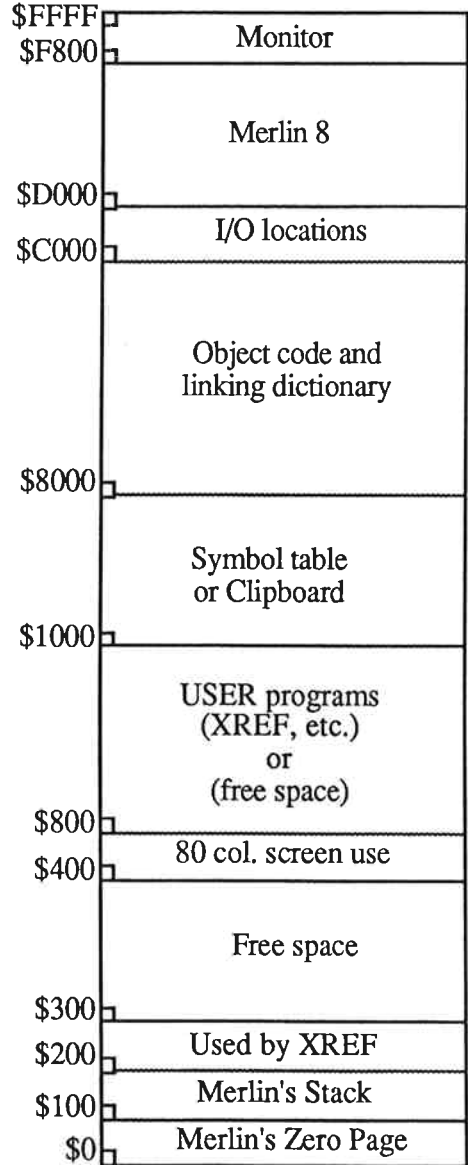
$FFFF
Monitor
$F800
Merlin 8
$D000
I/O locations
$C000
Object code and linking dictionary
$8000
Symbol table or Clipboard
$1000
USER programs (XREF, etc.) or (free space)
$800
80 col. screen use
$400
Free space
$300
Used by XREF
$200
Merlin's Stack
$100
Merlin's Zero Page
$0